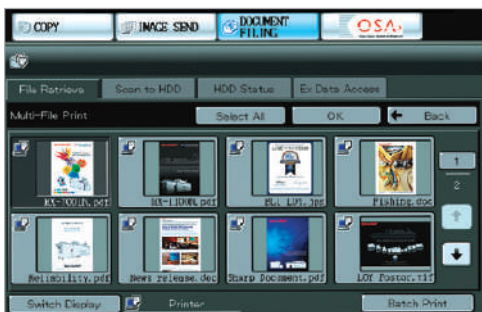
COPY
IMAGE SEND
DOCUMENT FILING
OSA

File Retrieve
Scan to HDD
HDD Status
Ex Data Access

Multi-File Print
Select All
OK
Back

MX-7001N.pdf
MX-1100VL.pdf
BLI LDY.jpg
Fishing.doc
Reliability.pdf
News release.doc
Sharp Document.pdf
LOY Poster.tif

1
2

Switch Display
Printer
Batch Print